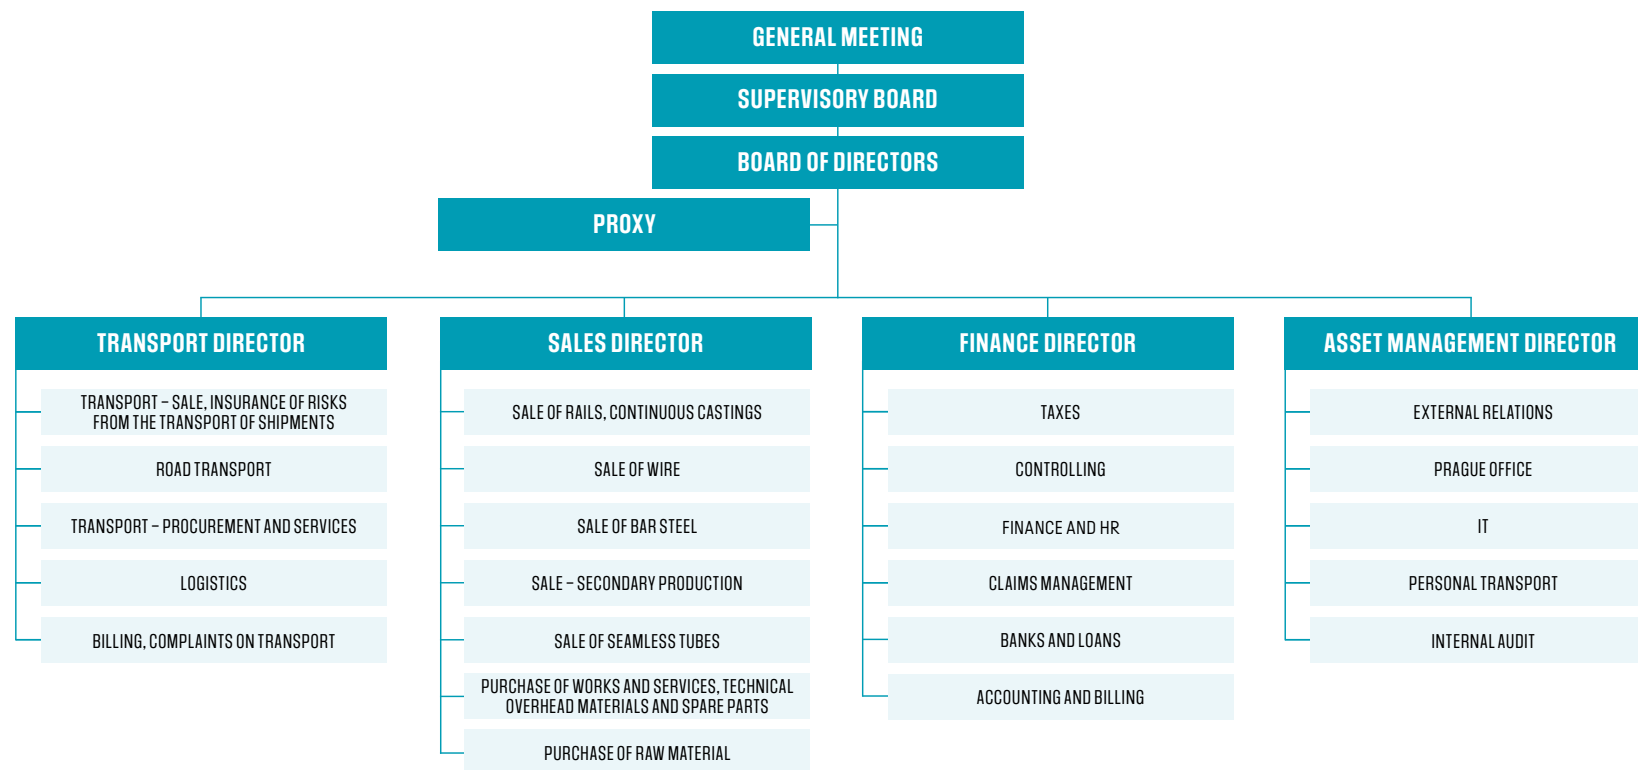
GENERAL MEETING

SUPERVISORY BOARD

BOARD OF DIRECTORS

PROXY

TRANSPORT DIRECTOR

TRANSPORT – SALE, INSURANCE OF RISKS FROM THE TRANSPORT OF SHIPMENTS

ROAD TRANSPORT

TRANSPORT – PROCUREMENT AND SERVICES

LOGISTICS

BILLING, COMPLAINTS ON TRANSPORT

SALES DIRECTOR

SALE OF RAILS, CONTINUOUS CASTINGS

SALE OF WIRE

SALE OF BAR STEEL

SALE – SECONDARY PRODUCTION

SALE OF SEAMLESS TUBES

PURCHASE OF WORKS AND SERVICES, TECHNICAL OVERHEAD MATERIALS AND SPARE PARTS

PURCHASE OF RAW MATERIAL

FINANCE DIRECTOR

TAXES

CONTROLLING

FINANCE AND HR

CLAIMS MANAGEMENT

BANKS AND LOANS

ACCOUNTING AND BILLING

ASSET MANAGEMENT DIRECTOR

EXTERNAL RELATIONS

PRAGUE OFFICE

IT

PERSONAL TRANSPORT

INTERNAL AUDIT